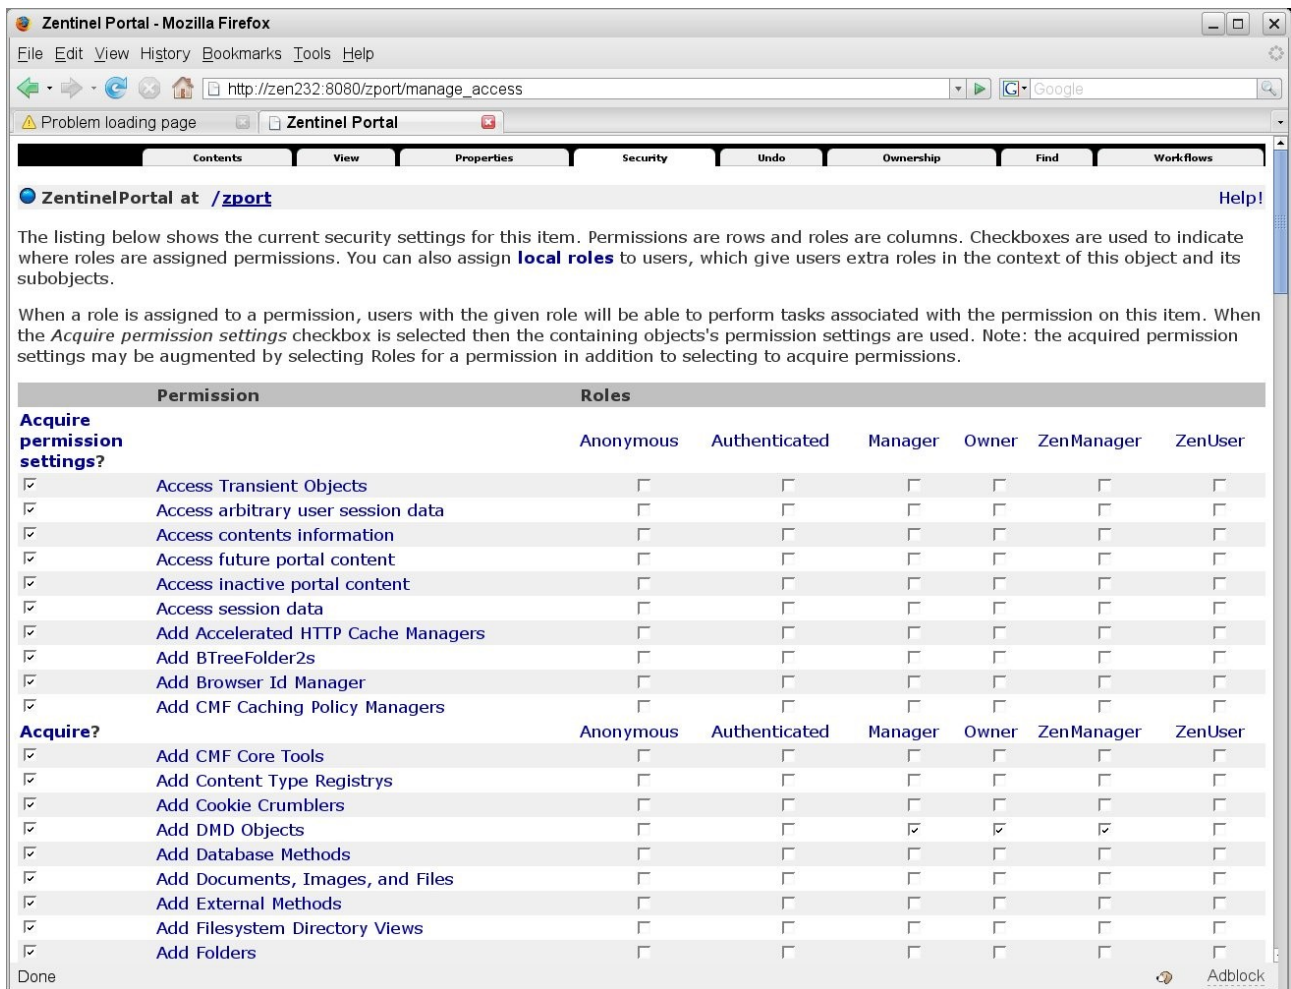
Zentinel Portal - Mozilla Firefox

File Edit View History Bookmarks Tools Help

http://zen232:8080/zport/manage_access

Google

Problem loading page | Zentinel Portal

Contents | View | Properties | Security | Undo | Ownership | Find | Workflows

ZentinelPortal at /zport

Help!

The listing below shows the current security settings for this item. Permissions are rows and roles are columns. Checkboxes are used to indicate where roles are assigned permissions. You can also assign local roles to users, which give users extra roles in the context of this object and its subobjects.

When a role is assigned to a permission, users with the given role will be able to perform tasks associated with the permission on this item. When the Acquire permission settings checkbox is selected then the containing objects's permission settings are used. Note: the acquired permission settings may be augmented by selecting Roles for a permission in addition to selecting to acquire permissions.

| | Permission | Roles | | | | | |
|---|---|---|---|---|---|---|---|
| Acquire permission settings? | | Anonymous | Authenticated | Manager | Owner | ZenManager | ZenUser |
| ☑ | Access Transient Objects | ☐ | ☐ | ☐ | ☐ | ☐ | ☐ |
| ☑ | Access arbitrary user session data | ☐ | ☐ | ☐ | ☐ | ☐ | ☐ |
| ☑ | Access contents information | ☐ | ☐ | ☐ | ☐ | ☐ | ☐ |
| ☑ | Access future portal content | ☐ | ☐ | ☐ | ☐ | ☐ | ☐ |
| ☑ | Access inactive portal content | ☐ | ☐ | ☐ | ☐ | ☐ | ☐ |
| ☑ | Access session data | ☐ | ☐ | ☐ | ☐ | ☐ | ☐ |
| ☑ | Add Accelerated HTTP Cache Managers | ☐ | ☐ | ☐ | ☐ | ☐ | ☐ |
| ☑ | Add BTreeFolder2s | ☐ | ☐ | ☐ | ☐ | ☐ | ☐ |
| ☑ | Add Browser Id Manager | ☐ | ☐ | ☐ | ☐ | ☐ | ☐ |
| ☑ | Add CMF Caching Policy Managers | ☐ | ☐ | ☐ | ☐ | ☐ | ☐ |
| Acquire? | | Anonymous | Authenticated | Manager | Owner | ZenManager | ZenUser |
| ☑ | Add CMF Core Tools | ☐ | ☐ | ☐ | ☐ | ☐ | ☐ |
| ☑ | Add Content Type Registrys | ☐ | ☐ | ☐ | ☐ | ☐ | ☐ |
| ☑ | Add Cookie Crumblers | ☐ | ☐ | ☐ | ☐ | ☐ | ☐ |
| ☑ | Add DMD Objects | ☐ | ☐ | ☑ | ☑ | ☑ | ☐ |
| ☑ | Add Database Methods | ☐ | ☐ | ☐ | ☐ | ☐ | ☐ |
| ☑ | Add Documents, Images, and Files | ☐ | ☐ | ☐ | ☐ | ☐ | ☐ |
| ☑ | Add External Methods | ☐ | ☐ | ☐ | ☐ | ☐ | ☐ |
| ☑ | Add Filesystem Directory Views | ☐ | ☐ | ☐ | ☐ | ☐ | ☐ |
| ☑ | Add Folders | ☐ | ☐ | ☐ | ☐ | ☐ | ☐ |

Done

Adblock